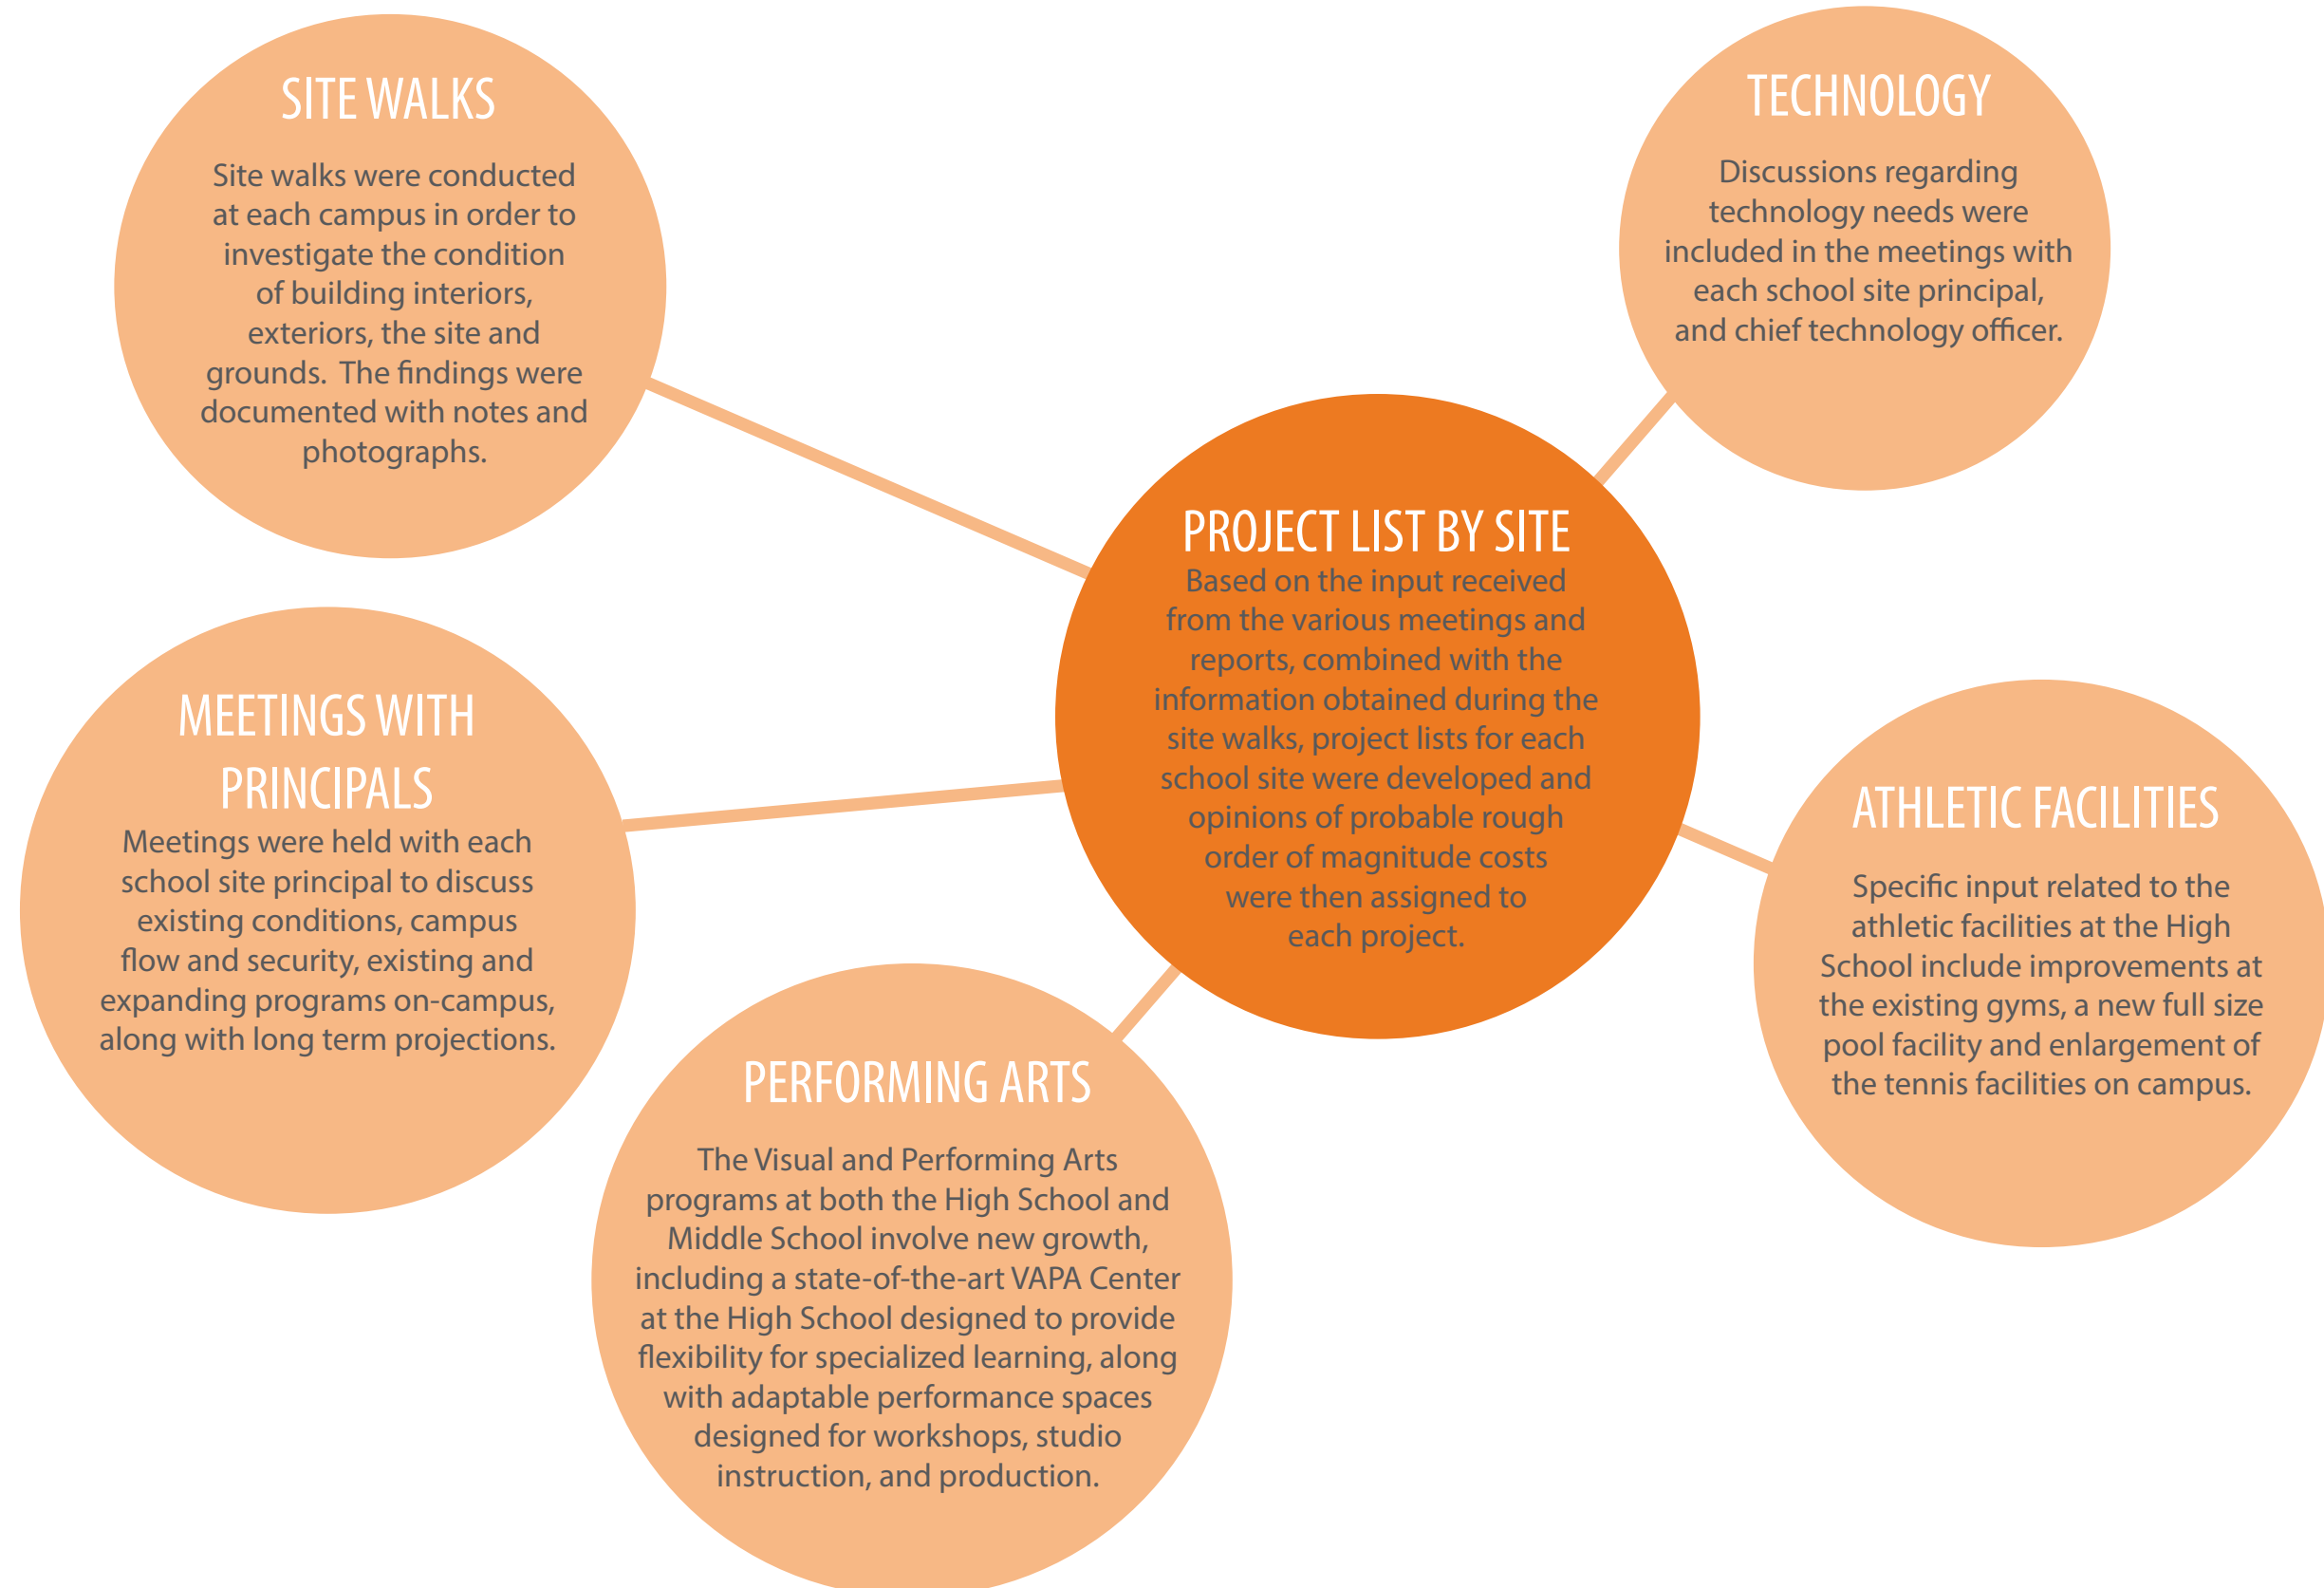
SITE WALKS

Site walks were conducted at each campus in order to investigate the condition of building interiors, exteriors, the site and grounds. The findings were documented with notes and photographs.

TECHNOLOGY

Discussions regarding technology needs were included in the meetings with each school site principal, and chief technology officer.

PROJECT LIST BY SITE

Based on the input received from the various meetings and reports, combined with the information obtained during the site walks, project lists for each school site were developed and opinions of probable rough order of magnitude costs were then assigned to each project.

MEETINGS WITH PRINCIPALS

Meetings were held with each school site principal to discuss existing conditions, campus flow and security, existing and expanding programs on-campus, along with long term projections.

ATHLETIC FACILITIES

Specific input related to the athletic facilities at the High School include improvements at the existing gyms, a new full size pool facility and enlargement of the tennis facilities on campus.

PERFORMING ARTS

The Visual and Performing Arts programs at both the High School and Middle School involve new growth, including a state-of-the-art VAPA Center at the High School designed to provide flexibility for specialized learning, along with adaptable performance spaces designed for workshops, studio instruction, and production.